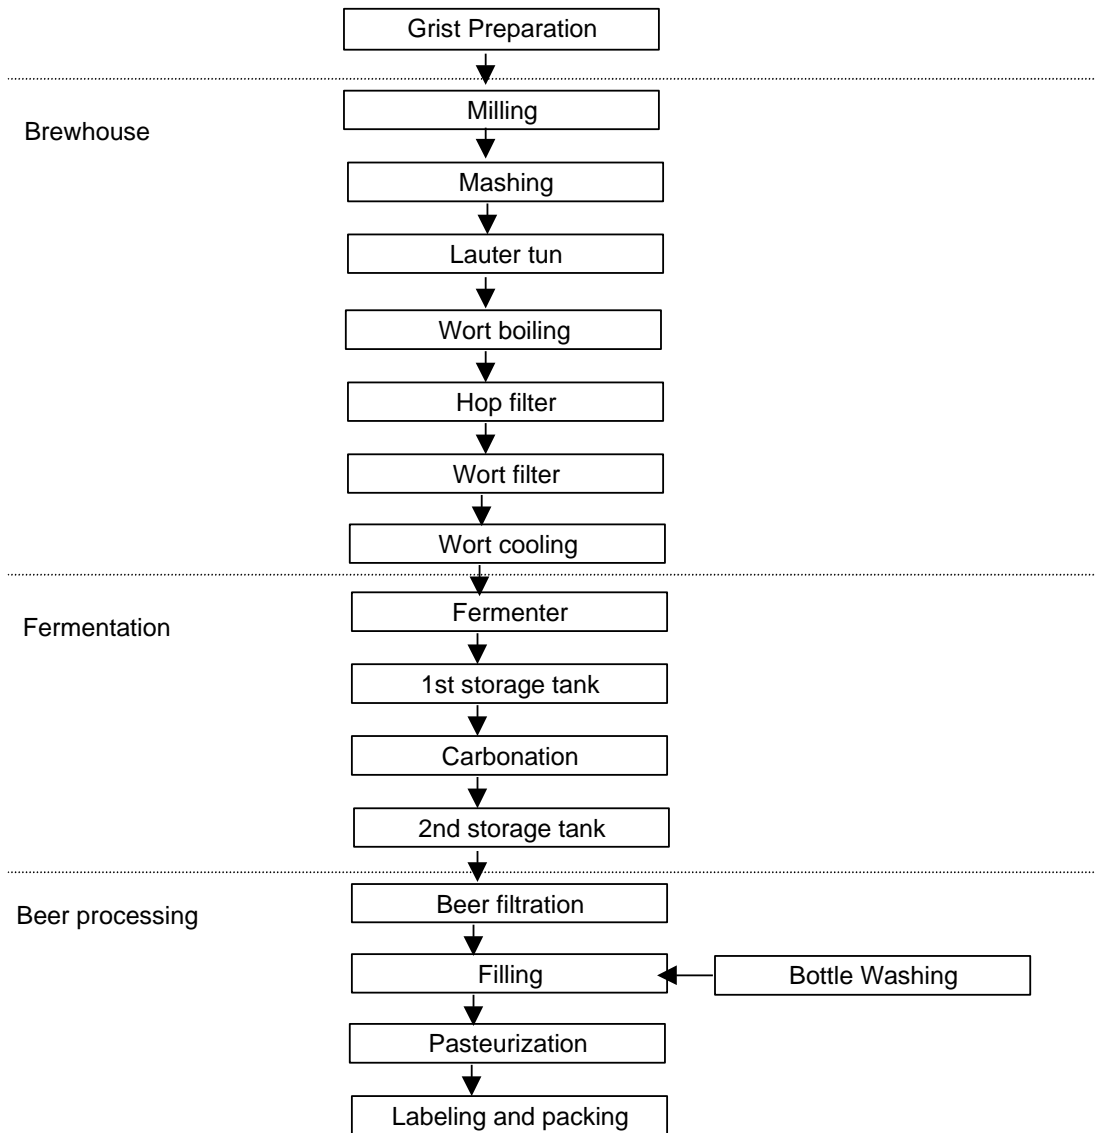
Grist Preparation

Brewhouse

Milling

Mashing

Lauter tun

Wort boiling

Hop filter

Wort filter

Wort cooling

Fermentation

Fermenter

1st storage tank

Carbonation

2nd storage tank

Beer processing

Beer filtration

Filling

Bottle Washing

Pasteurization

Labeling and packing